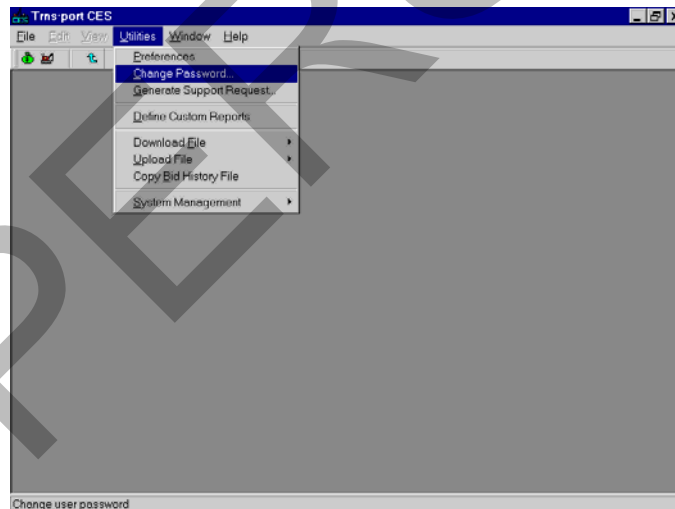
Trns·port CES

File Edit View Utilities Window Help

Preferences
Change Password...
Generate Support Request...
Define Custom Reports
Download File
Upload File
Copy Bid History File
System Management

Change user password